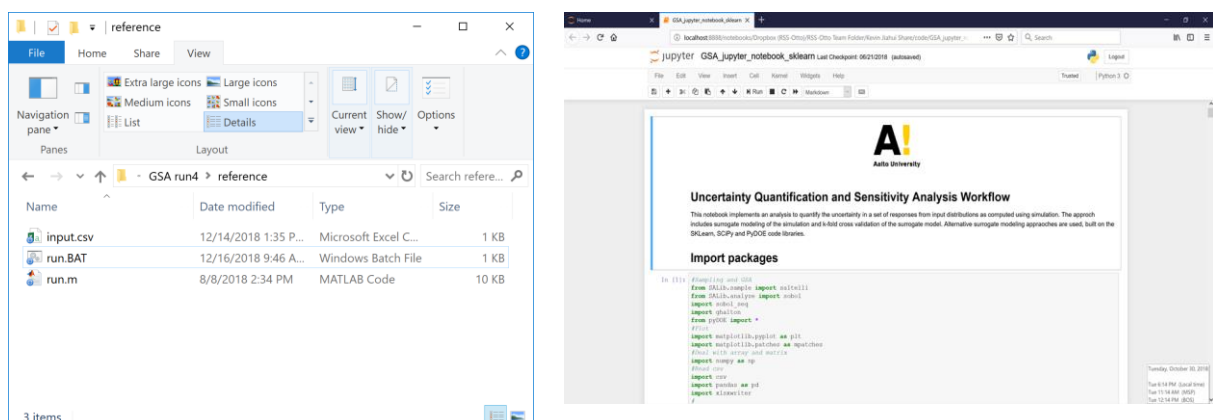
reference

File Home Share View

Extra large icons Large icons
Medium icons Small icons
List Details

Navigation pane

Panes

Layout

Current view

Show/ hide

Options

GSA run4 > reference

Search refere...

| Name | Date modified | Type | Size |
|---|---|---|---|
| input.csv | 12/14/2018 1:35 P... | Microsoft Excel C... | 1 KB |
| run.BAT | 12/16/2018 9:46 A... | Windows Batch File | 1 KB |
| run.m | 8/8/2018 2:34 PM | MATLAB Code | 10 KB |

3 items

Home GSA_jupyter_notebook_sklearn

localhost:8888/notebooks/Dropbox (RSS-Otto)/RSS-Otto Team Folder/Kevin Jattai Share/code/GSA_jupyter_n... Search

jupyter GSA_jupyter_notebook_sklearn Last Checkpoint: 06/21/2018 (autosaved)

Logout

File Edit View Insert Cell Kernel Widgets Help

Trusted Python 3

Run Markdown

A!

Aalto University

Uncertainty Quantification and Sensitivity Analysis Workflow

This notebook implements an analysis to quantify the uncertainty in a set of responses from input distributions as computed using simulation. The approach includes surrogate modeling of the simulation and k-fold cross validation of the surrogate model. Alternative surrogate modeling appraoches are used, built on the SKLearn, SCiPy and PyDOE code libraries.

Import packages

In [1]: #Sampling and GSA
from SALib.sample import saltelli
from SALib.analyze import sobol
import sobol_seq
import ghalton
from pyDOE import *
#Plot
import matplotlib.pyplot as plt
import matplotlib.patches as mpatches
#Deal with array and matrix
import numpy as np
#Read csv
import csv
import pandas as pd
import xlsxwriter

Tuesday, October 30, 2018
Tue 6:14 PM (Local time)
Tue 11:14 AM (MSP)
Tue 12:14 PM (BOS)